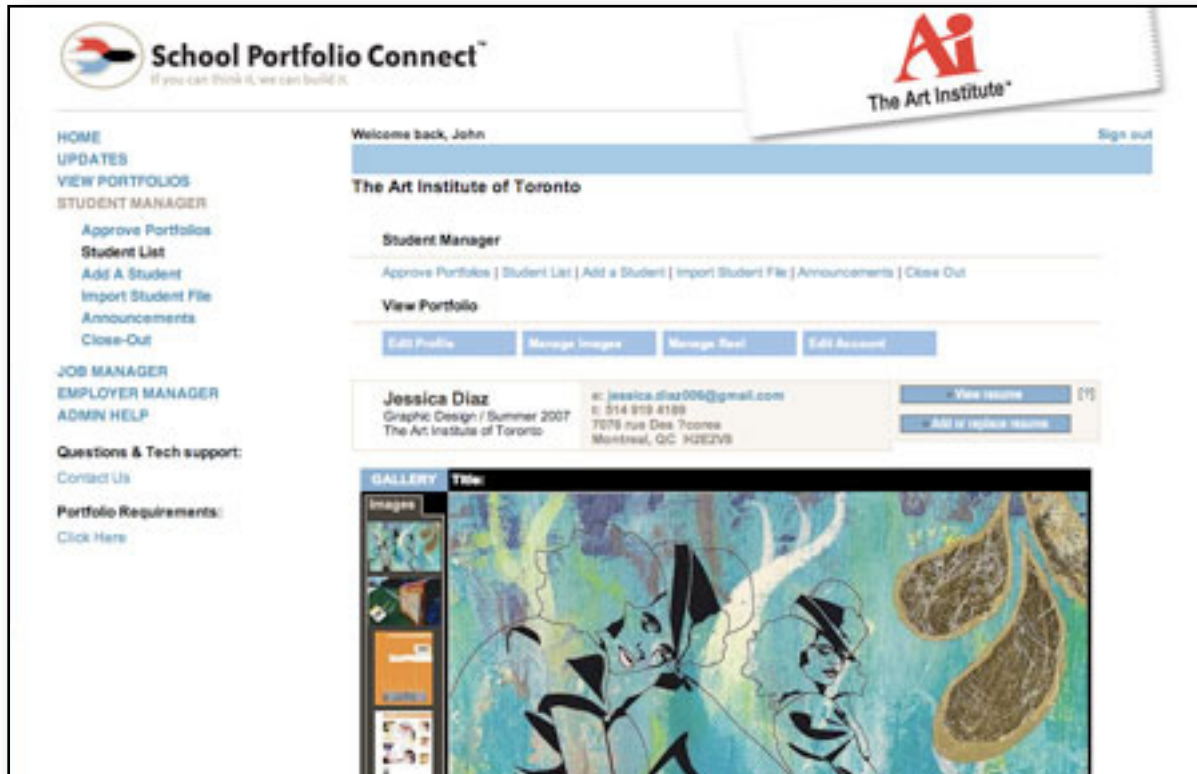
School Portfolio Connect™
If you can think it, we can build it.

Ai
The Art Institute®

HOME
UPDATES
VIEW PORTFOLIOS
STUDENT MANAGER
Approve Portfolios
Student List
Add A Student
Import Student File
Announcements
Close-Out
JOB MANAGER
EMPLOYER MANAGER
ADMIN HELP
Questions & Tech support:
Contact Us
Portfolio Requirements:
Click Here

Welcome back, John
Sign out

The Art Institute of Toronto

Student Manager

Approve Portfolios | Student List | Add a Student | Import Student File | Announcements | Close Out

View Portfolio

Edit Profile
Manage Images
Manage Reel
Edit Account

Jessica Diaz
Graphic Design / Summer 2007
The Art Institute of Toronto

e: jessica.diaz006@gmail.com
t: 514 918 4189
7076 rue Des 7cones
Montreal, QC H2E2V8

View resume
[?]
Add or replace resume

GALLERY
Title:
Images